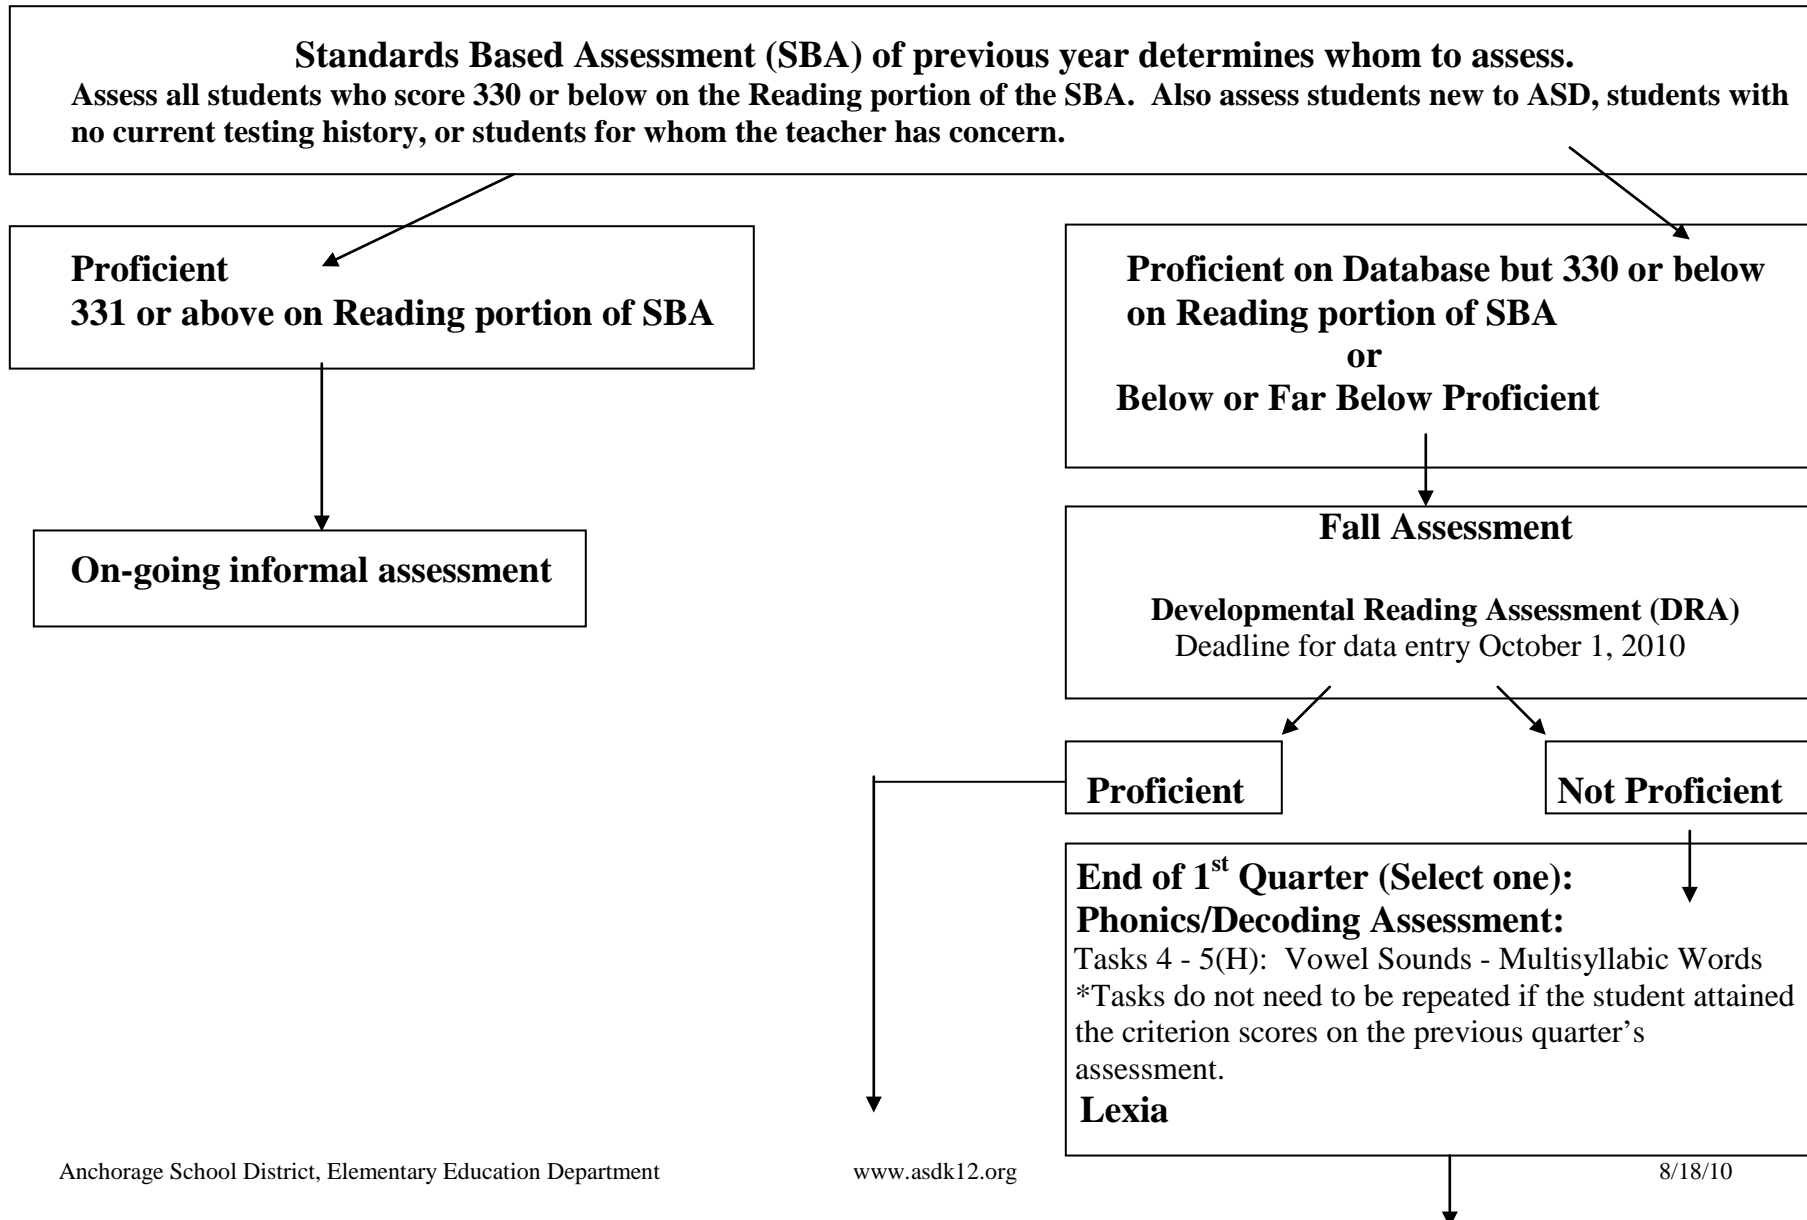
Standards Based Assessment (SBA) of previous year determines whom to assess.
Assess all students who score 330 or below on the Reading portion of the SBA. Also assess students new to ASD, students with no current testing history, or students for whom the teacher has concern.

Proficient
331 or above on Reading portion of SBA

On-going informal assessment

Proficient on Database but 330 or below on Reading portion of SBA
or
Below or Far Below Proficient

Fall Assessment

Developmental Reading Assessment (DRA)
Deadline for data entry October 1, 2010

Proficient

Not Proficient

End of 1$^{st}$ Quarter (Select one):
Phonics/Decoding Assessment:
Tasks 4 - 5(H): Vowel Sounds - Multisyllabic Words
*Tasks do not need to be repeated if the student attained the criterion scores on the previous quarter's assessment.
Lexia

Anchorage School District, Elementary Education Department www.asdk12.org 8/18/10